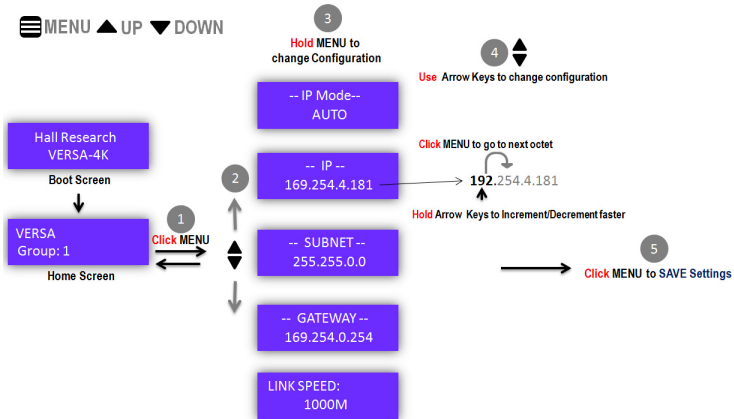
MENU UP DOWN

3

Hold MENU to change Configuration

4

Use Arrow Keys to change configuration

-- IP Mode--
AUTO

Hall Research
VERSA-4K

Boot Screen

2

-- IP --
169.254.4.181

Click MENU to go to next octet

192.254.4.181

Hold Arrow Keys to Increment/Decrement faster

1

VERSA
Group: 1

Click MENU

Home Screen

-- SUBNET --
255.255.0.0

5

Click MENU to SAVE Settings

-- GATEWAY --
169.254.0.254

LINK SPEED:
1000M